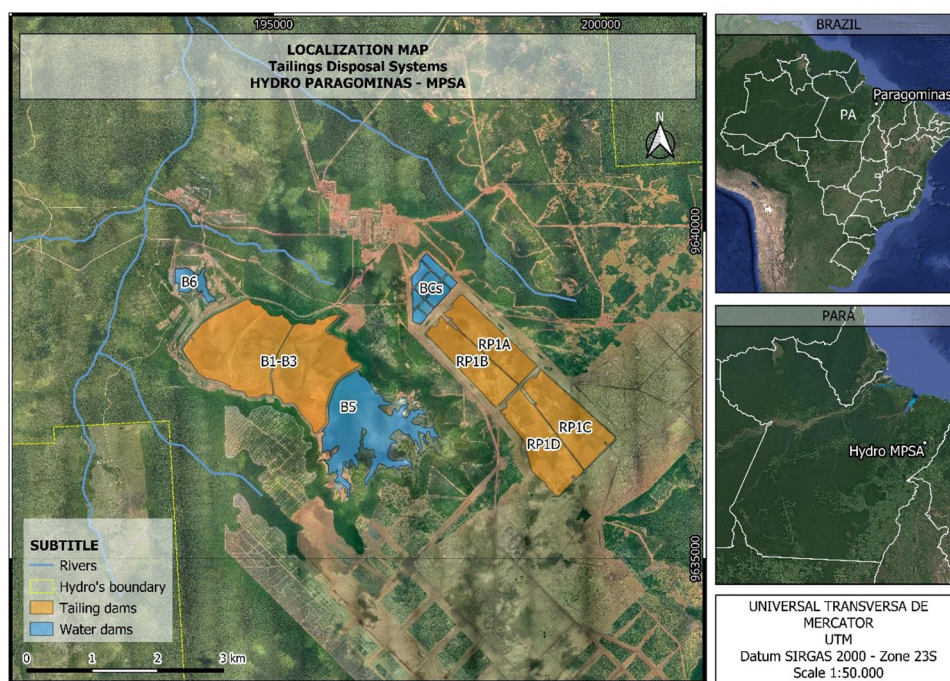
195000

200000

LOCALIZATION MAP
Tailings Disposal Systems
HYDRO PARAGOMINAS - MPSA

N

9640000

9635000

B6

BCs

B1-B3

B5

RP1A

RP1B

RP1C

RP1D

SUBTITLE
Rivers
Hydro's boundary
Tailing dams
Water dams

0 1 2 3 km

BRAZIL

PA

Paragominas

PARÁ

Hydro MPSA

UNIVERSAL TRANSVERSA DE MERCATOR
UTM
Datum SIRGAS 2000 - Zone 23S
Scale 1:50.000